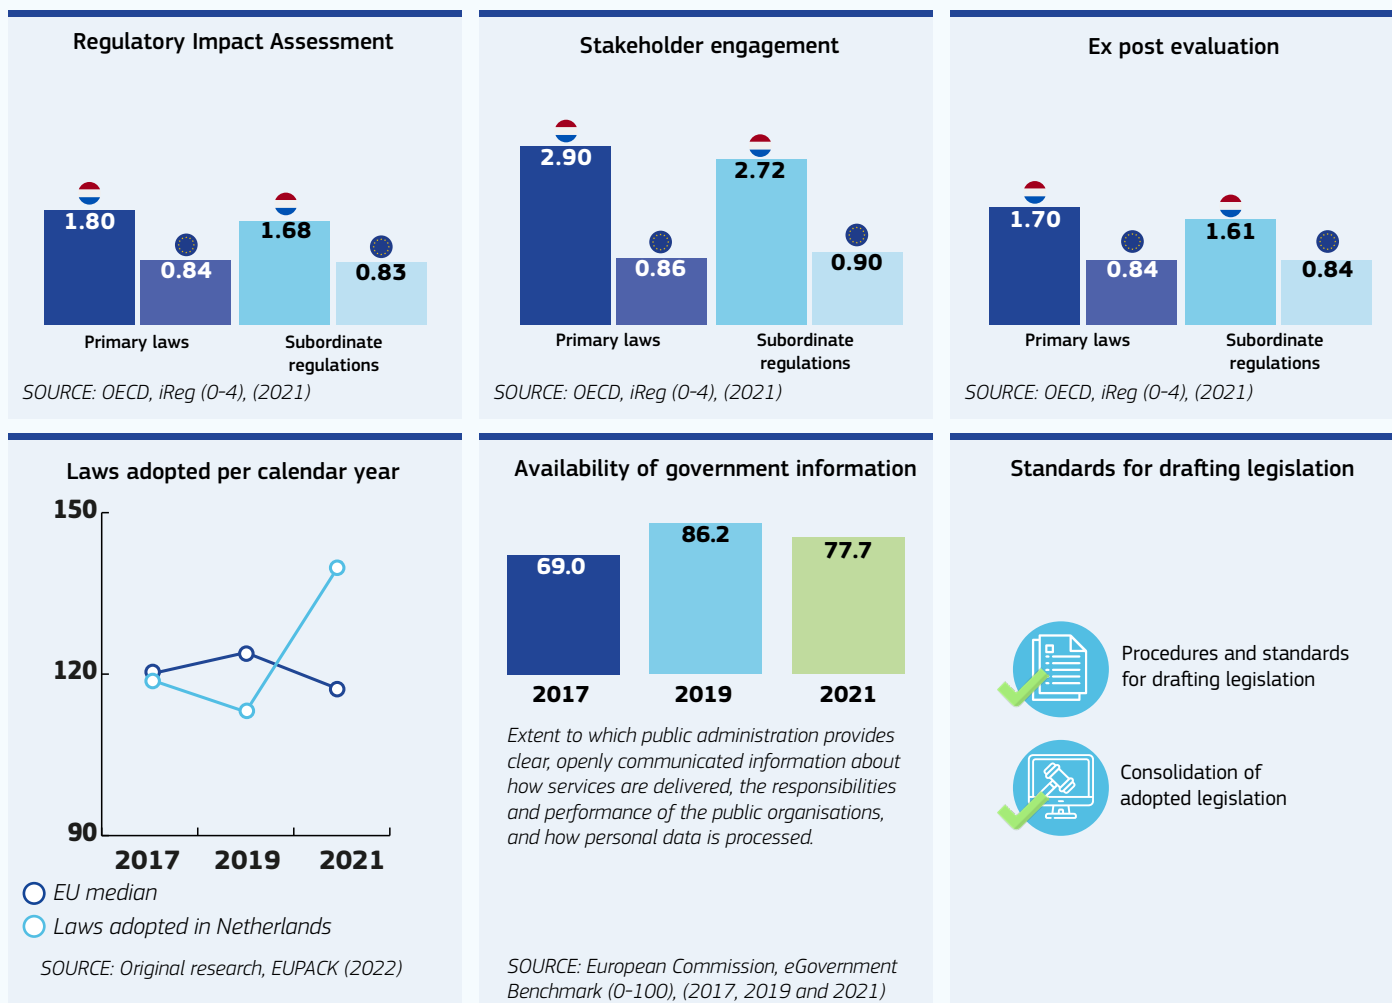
Regulatory Impact Assessment

1.80
0.84
1.68
0.83

Primary laws
Subordinate regulations

SOURCE: OECD, iReg (0-4), (2021)

Stakeholder engagement

2.90
0.86
2.72
0.90

Primary laws
Subordinate regulations

SOURCE: OECD, iReg (0-4), (2021)

Ex post evaluation

1.70
0.84
1.61
0.84

Primary laws
Subordinate regulations

SOURCE: OECD, iReg (0-4), (2021)

Laws adopted per calendar year

150
120
90
2017
2019
2021

EU median
Laws adopted in Netherlands

SOURCE: Original research, EUPACK (2022)

Availability of government information

69.0
86.2
77.7
2017
2019
2021

Extent to which public administration provides clear, openly communicated information about how services are delivered, the responsibilities and performance of the public organisations, and how personal data is processed.

SOURCE: European Commission, eGovernment Benchmark (0-100), (2017, 2019 and 2021)

Standards for drafting legislation

Procedures and standards for drafting legislation

Consolidation of adopted legislation